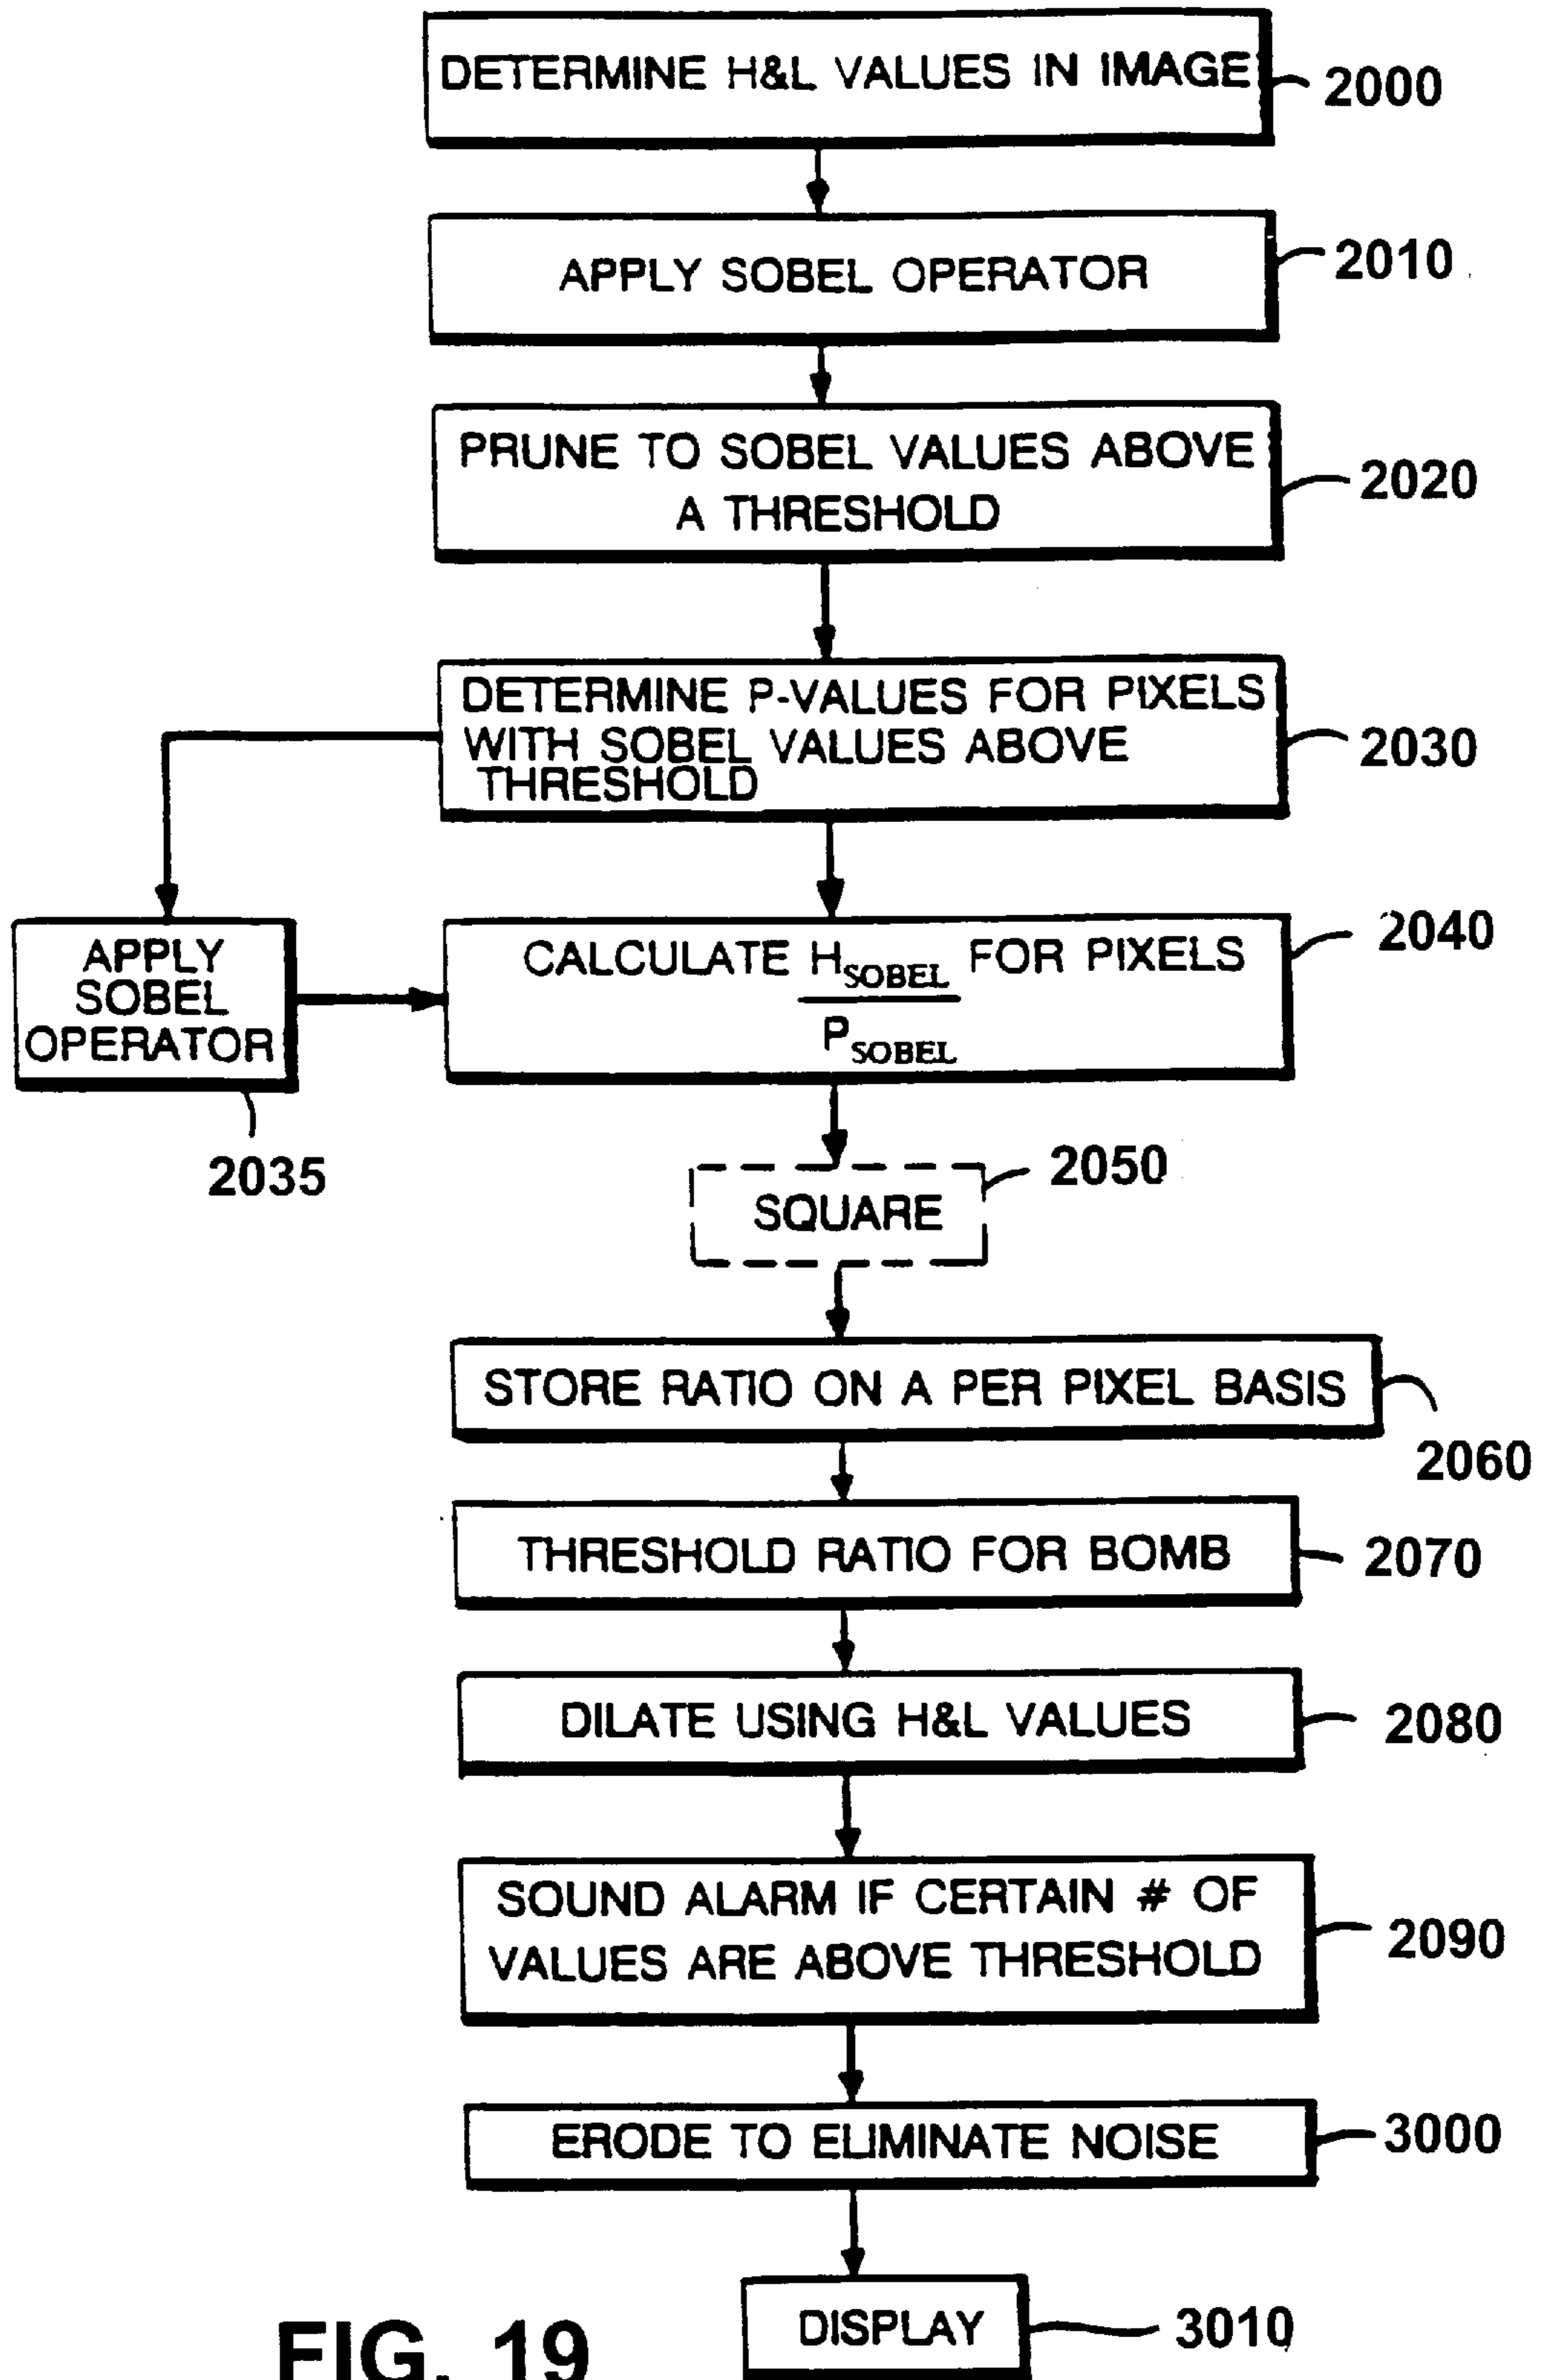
DETERMINE H&L VALUES IN IMAGE 2000

APPLY SOBEL OPERATOR 2010

PRUNE TO SOBEL VALUES ABOVE A THRESHOLD 2020

DETERMINE P-VALUES FOR PIXELS WITH SOBEL VALUES ABOVE THRESHOLD 2030

APPLY SOBEL OPERATOR 2035

CALCULATE $\frac{H_{SOBEL}}{P_{SOBEL}}$ FOR PIXELS 2040

SQUARE 2050

STORE RATIO ON A PER PIXEL BASIS 2060

THRESHOLD RATIO FOR BOMB 2070

DILATE USING H&L VALUES 2080

SOUND ALARM IF CERTAIN # OF VALUES ARE ABOVE THRESHOLD 2090

ERODE TO ELIMINATE NOISE 3000

DISPLAY 3010

FIG. 19